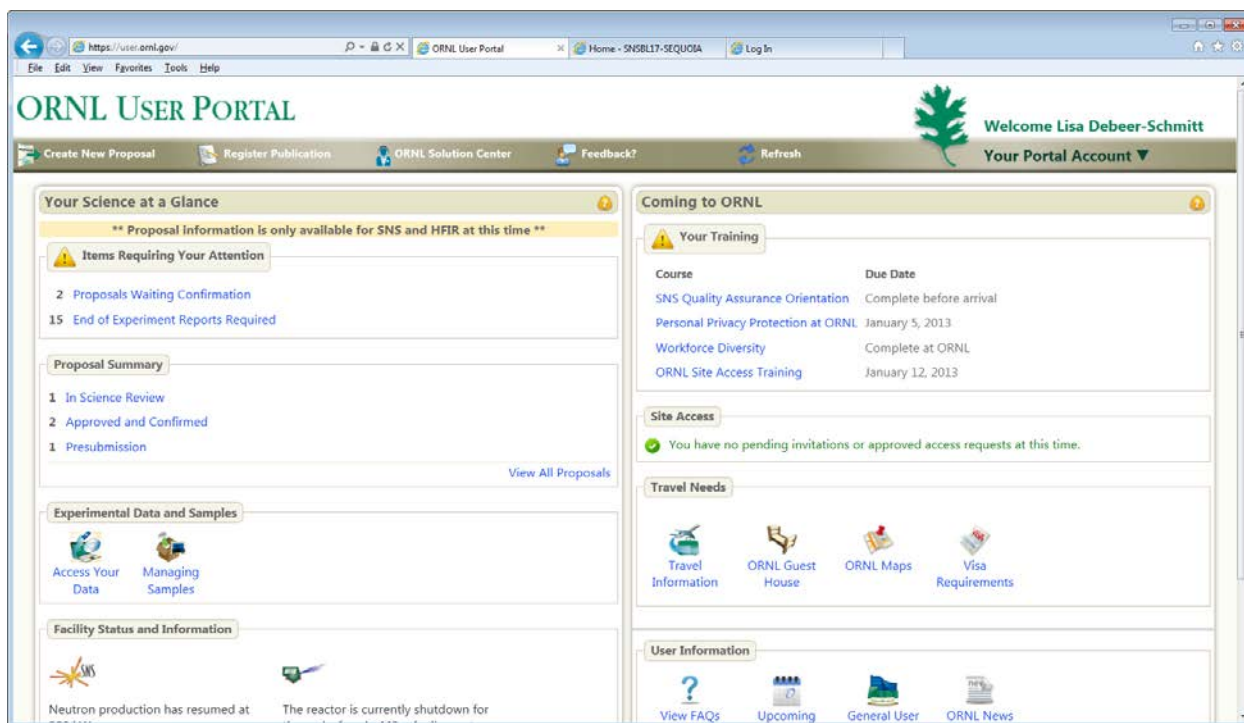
https://user.ornl.gov/
ORNL User Portal
Home - SNSBL17-SEQUOIA
Log In
File Edit View Favorites Tools Help

ORNL USER PORTAL

Welcome Lisa Debeer-Schmitt

Create New Proposal
Register Publication
ORNL Solution Center
Feedback?
Refresh
Your Portal Account ▼

Your Science at a Glance

** Proposal information is only available for SNS and HFIR at this time **

Items Requiring Your Attention

2 Proposals Waiting Confirmation
15 End of Experiment Reports Required

Proposal Summary

1 In Science Review
2 Approved and Confirmed
1 Presubmission

View All Proposals

Experimental Data and Samples

Access Your Data
Managing Samples

Facility Status and Information

SNS
Neutron production has resumed at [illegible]
The reactor is currently shutdown for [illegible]

Coming to ORNL

Your Training

| Course | Due Date |
|---|---|
| SNS Quality Assurance Orientation | Complete before arrival |
| Personal Privacy Protection at ORNL | January 5, 2013 |
| Workforce Diversity | Complete at ORNL |
| ORNL Site Access Training | January 12, 2013 |

Site Access

You have no pending invitations or approved access requests at this time.

Travel Needs

Travel Information
ORNL Guest House
ORNL Maps
Visa Requirements

User Information

View FAQs
Upcoming
General User
ORNL News